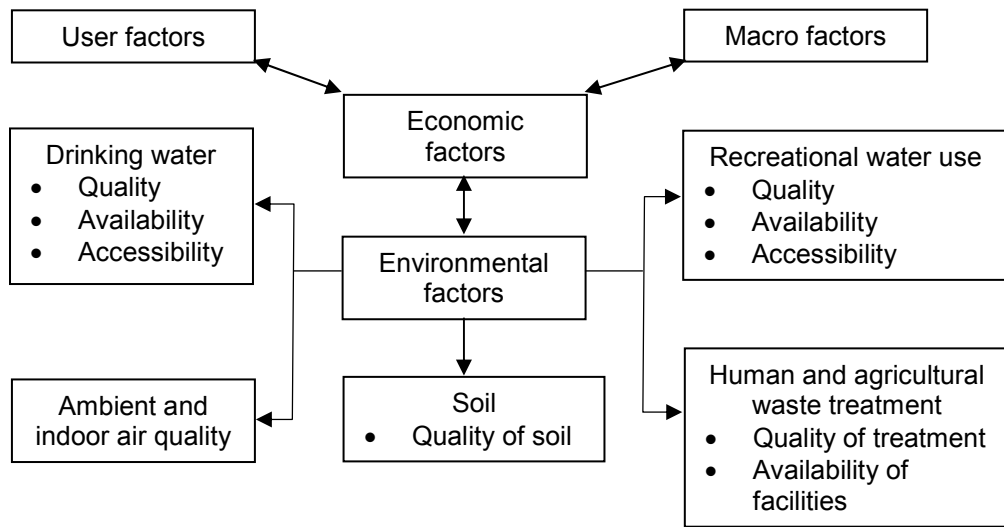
User factors

Macro factors

Economic factors

Drinking water
- Quality
- Availability
- Accessibility

Recreational water use
- Quality
- Availability
- Accessibility

Environmental factors

Ambient and indoor air quality

Soil
- Quality of soil

Human and agricultural waste treatment
- Quality of treatment
- Availability of facilities